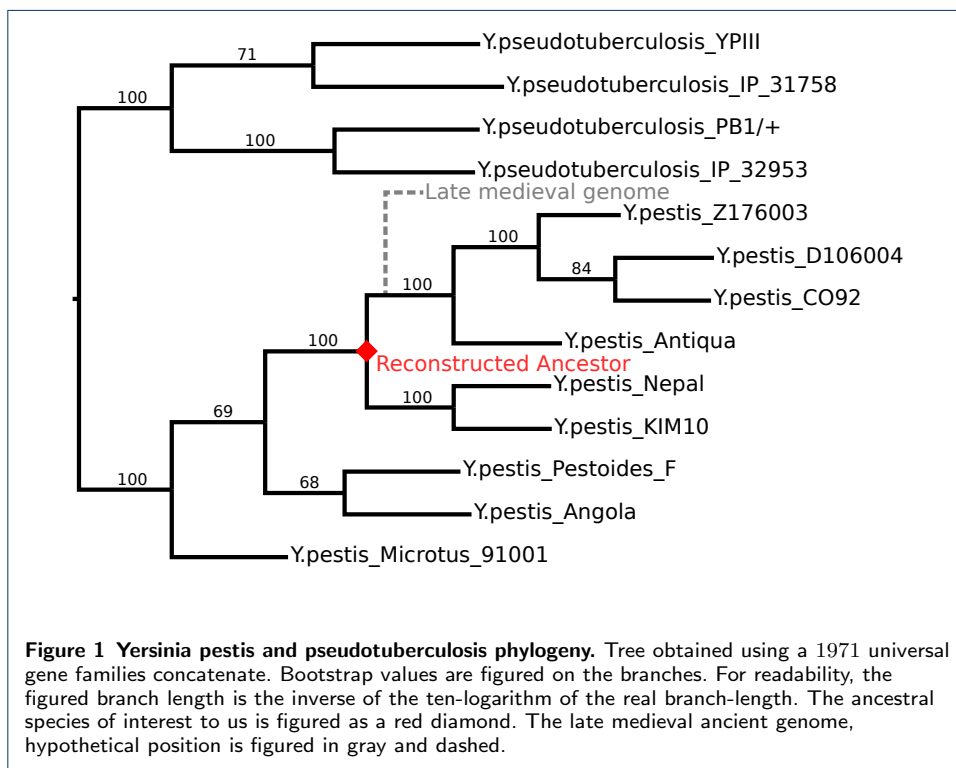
71
Y.pseudotuberculosis_YPIII
100
Y.pseudotuberculosis_IP_31758
100
Y.pseudotuberculosis_PB1/+
Y.pseudotuberculosis_IP_32953
Late medieval genome
Y.pestis_Z176003
100
84
Y.pestis_D106004
100
Y.pestis_CO92
100
Y.pestis_Antiqua
Reconstructed Ancestor
Y.pestis_Nepal
100
69
Y.pestis_KIM10
Y.pestis_Pestoides_F
100
68
Y.pestis_Angola
Y.pestis_Microtus_91001

**Figure 1 Yersinia pestis and pseudotuberculosis phylogeny.** Tree obtained using a 1971 universal gene families concatenate. Bootstrap values are figured on the branches. For readability, the figured branch length is the inverse of the ten-logarithm of the real branch-length. The ancestral species of interest to us is figured as a red diamond. The late medieval ancient genome, hypothetical position is figured in gray and dashed.